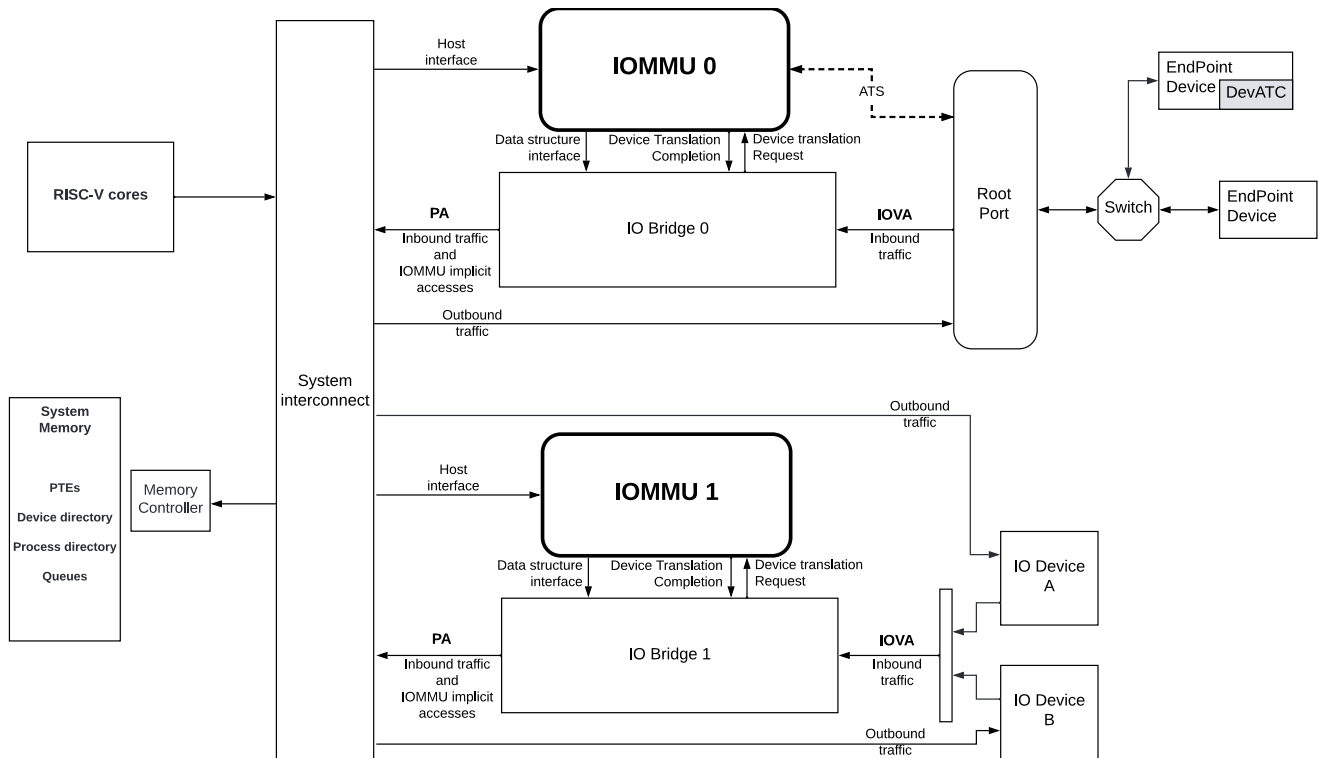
Host interface

IOMMU 0

ATS

EndPoint Device

DevATC

RISC-V cores

Data structure interface

Device Translation Completion

Device translation Request

IO Bridge 0

PA

Inbound traffic and IOMMU implicit accesses

IOVA

Inbound traffic

Root Port

Switch

EndPoint Device

Outbound traffic

System interconnect

System Memory

PTEs

Device directory

Process directory

Queues

Memory Controller

Outbound traffic

Host interface

IOMMU 1

Data structure interface

Device Translation Completion

Device translation Request

IO Device A

IO Bridge 1

PA

Inbound traffic and IOMMU implicit accesses

IOVA

Inbound traffic

IO Device B

Outbound traffic